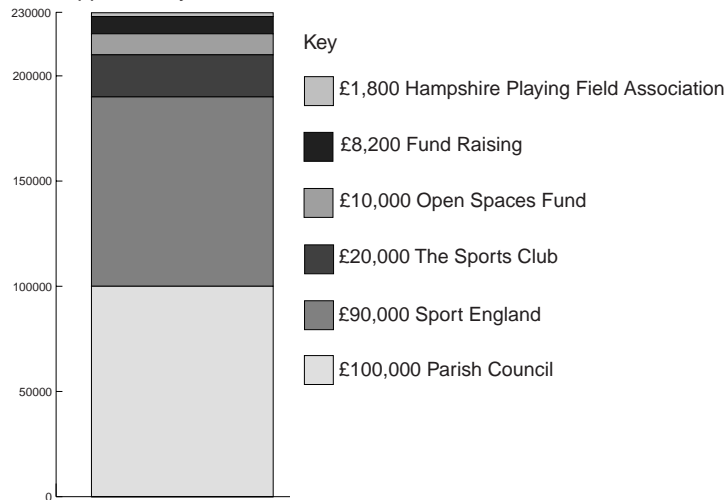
230000
200000
150000
100000
50000
0

Key

£1,800 Hampshire Playing Field Association

£8,200 Fund Raising

£10,000 Open Spaces Fund

£20,000 The Sports Club

£90,000 Sport England

£100,000 Parish Council